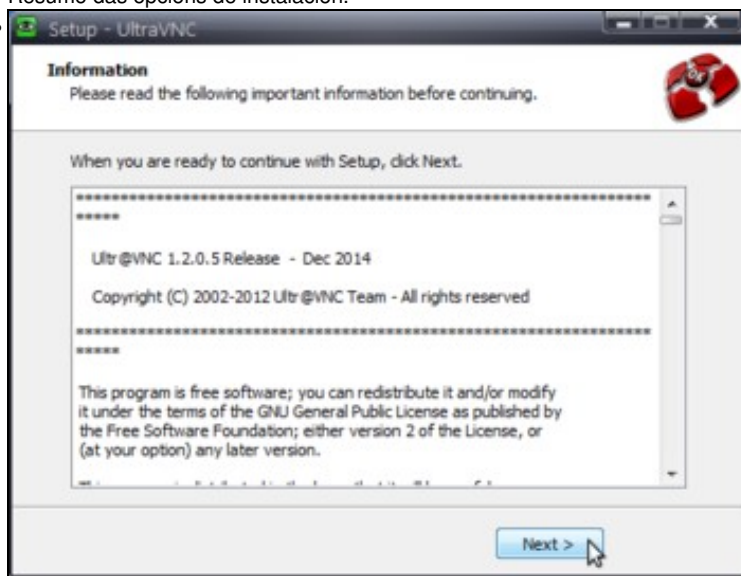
Resumo das opcións de instalación.

Setup - UltraVNC

Information
Please read the following important information before continuing.

When you are ready to continue with Setup, click Next.

***********************************************************************

Ultr@VNC 1.2.0.5 Release - Dec 2014

Copyright (C) 2002-2012 Ultr@VNC Team - All rights reserved

***********************************************************************

This program is free software; you can redistribute it and/or modify it under the terms of the GNU General Public License as published by the Free Software Foundation; either version 2 of the License, or (at your option) any later version.

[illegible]

Next >